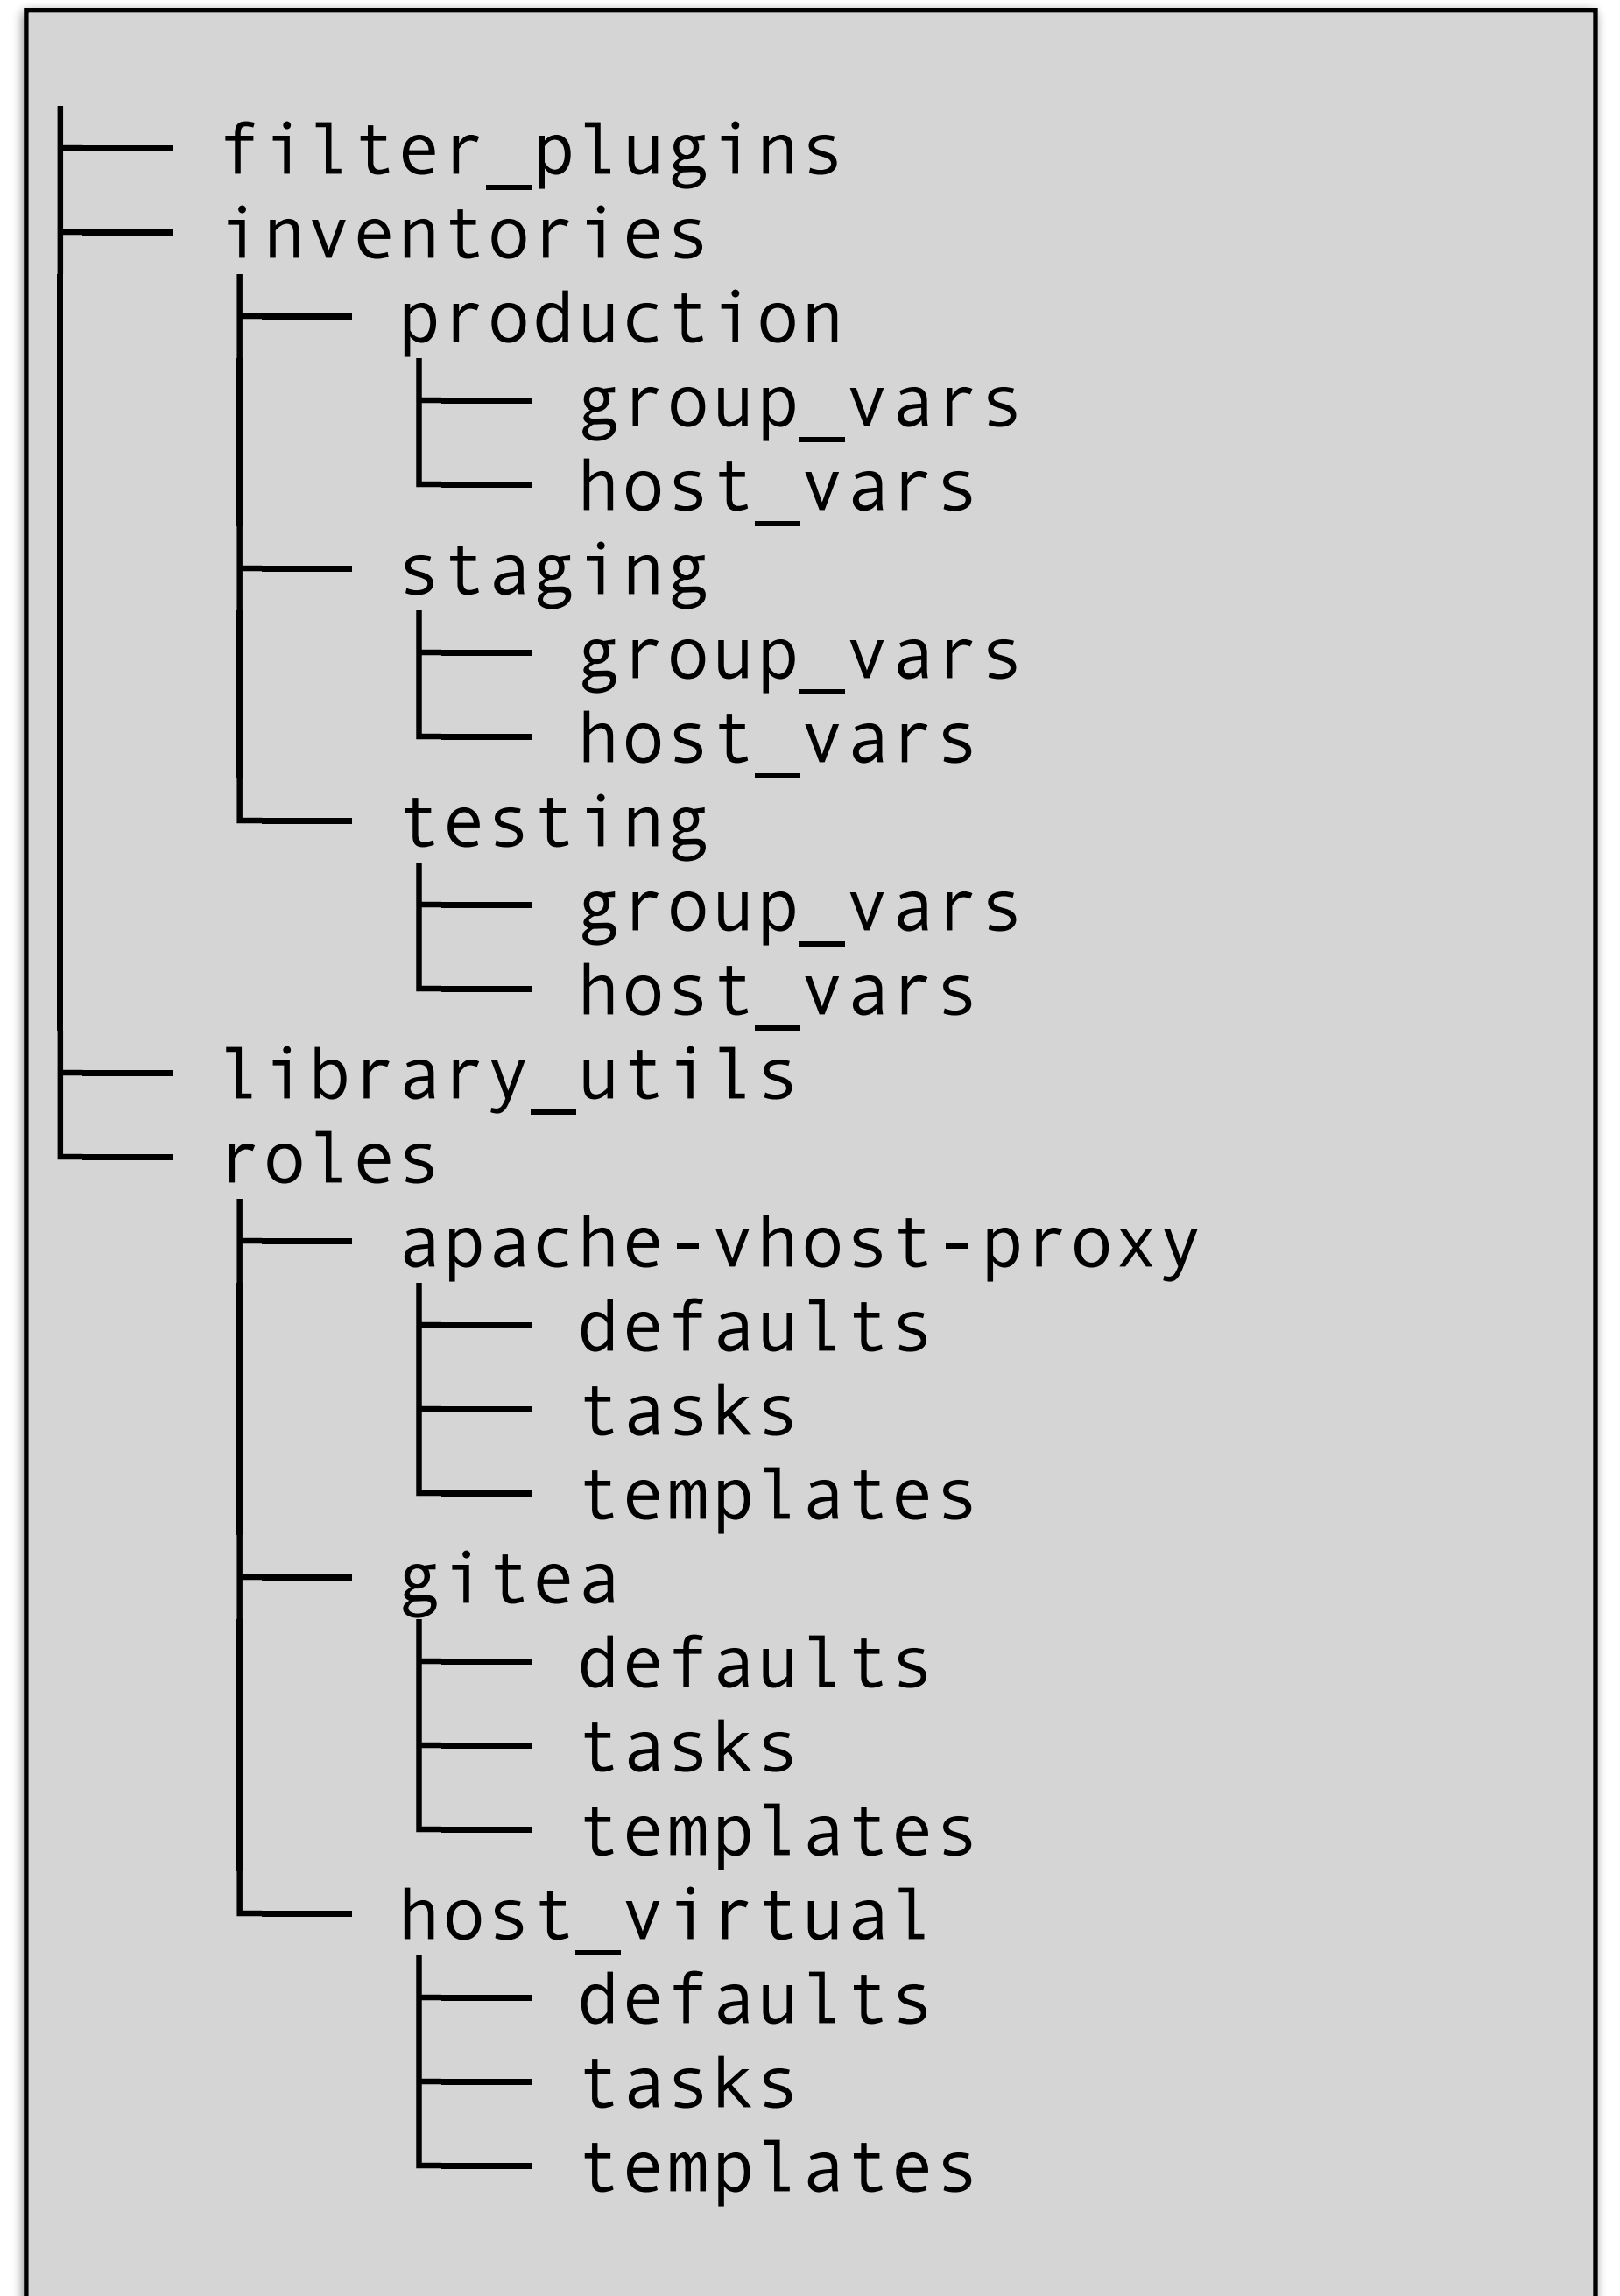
├── filter_plugins
├── inventories
│   ├── production
│   │   ├── group_vars
│   │   └── host_vars
│   ├── staging
│   │   ├── group_vars
│   │   └── host_vars
│   └── testing
│       ├── group_vars
│       └── host_vars
├── library_utils
└── roles
    ├── apache-vhost-proxy
    │   ├── defaults
    │   ├── tasks
    │   └── templates
    ├── gitea
    │   ├── defaults
    │   ├── tasks
    │   └── templates
    └── host_virtual
        ├── defaults
        ├── tasks
        └── templates